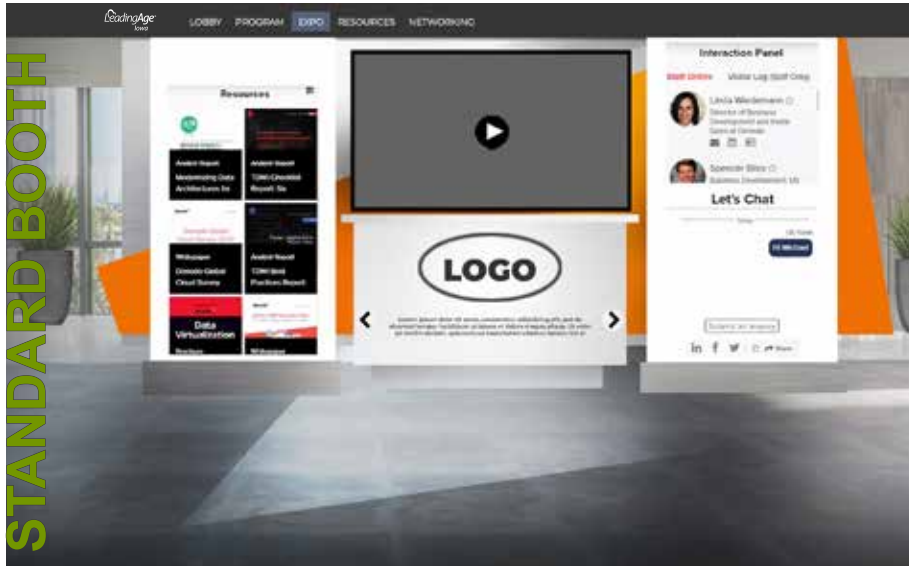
STANDARD BOOTH

LeadingAge Iowa

LOBBY PROGRAM EXPO RESOURCES NETWORKING

Resources

Analyst Report
Modernizing Data Architectures for

Analyst Report
TDWI Checklist Report: Six

Whitepaper
Domodo Global Cloud Survey

Analyst Report
TDWI Best Practices Report

Data Virtualization

Whitepaper

LOGO

Interaction Panel

Staff Online Visitor Log Staff Only

Linda Wiedemann
Director of Business Development and Inside Sales at Domodo

Spencer Bliss
Business Development VP

Let's Chat

Hi Michael

Submit an Inquiry

in f Share